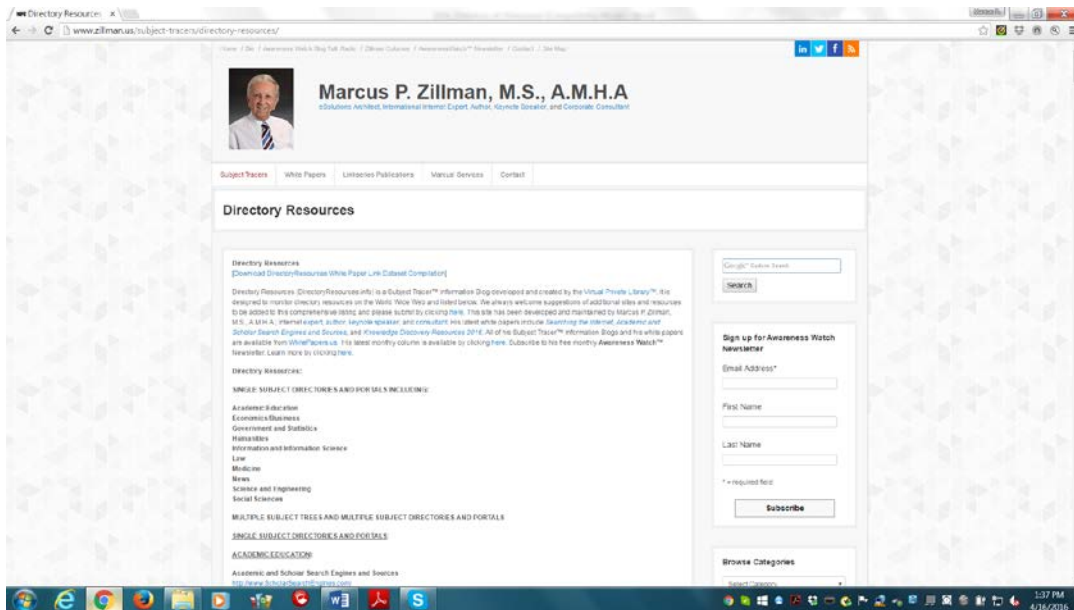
Directory Resources ×

www.zillman.us/subject-tracers/directory-resources/

Home / Bio / Awareness Watch Blog Talk Radio / Zillman Columns / AwarenessWatch™ Newsletter / Contact / Site Map

Marcus P. Zillman, M.S., A.M.H.A

eSolutions Architect, International Internet Expert, Author, Keynote Speaker, and Corporate Consultant

Subject Tracers | White Papers | Linkscles Publications | Manual Services | Contact

Directory Resources

Directory Resources
[Download DirectoryResources White Paper Link Dataset Compilation]

Directory Resources (DirectoryResources.info) is a Subject Tracer™ Information Blog developed and created by the Virtual Private Library™. It is designed to monitor directory resources on the World Wide Web and listed below. We always welcome suggestions of additional sites and resources to be added to this comprehensive listing and please submit by clicking here. This site has been developed and maintained by Marcus P. Zillman, M.S., A.M.H.A., internet expert, author, keynote speaker, and consultant. His latest white papers include Searching the Internet, Academic and Scholar Search Engines and Sources, and Knowledge Discovery Resources 2016. All of his Subject Tracer™ Information Blogs and his white papers are available from WhitePapers.us. His latest monthly column is available by clicking here. Subscribe to his free monthly Awareness Watch™ Newsletter. Learn more by clicking here.

Directory Resources:

SINGLE SUBJECT DIRECTORIES AND PORTALS INCLUDING:

Academic/Education
Economics/Business
Government and Statistics
Humanities
Information and Information Science
Law
Medicine
News
Science and Engineering
Social Sciences

MULTIPLE SUBJECT TREES AND MULTIPLE SUBJECT DIRECTORIES AND PORTALS

SINGLE SUBJECT DIRECTORIES AND PORTALS

ACADEMIC/EDUCATION

Academic and Scholar Search Engines and Sources
http://www.ScholarSearchEngines.com

Google™ Custom Search
Search

Sign up for Awareness Watch Newsletter
Email Address*
First Name
Last Name
* = required field
Subscribe

Browse Categories
Select Category

1:37 PM
4/16/2016